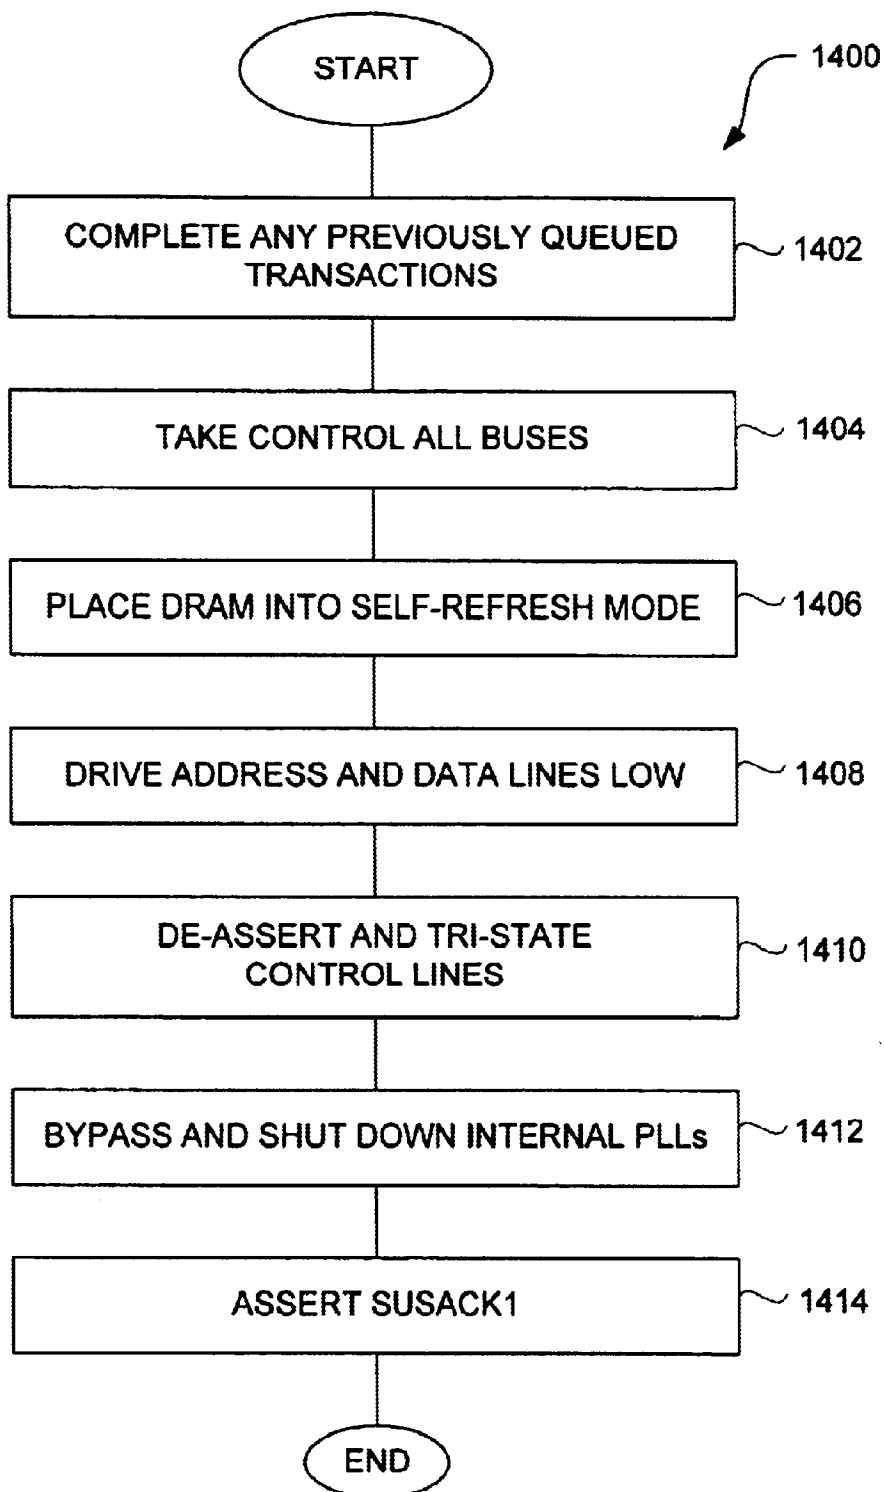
START

1400

COMPLETE ANY PREVIOUSLY QUEUED TRANSACTIONS

1402

TAKE CONTROL ALL BUSES

1404

PLACE DRAM INTO SELF-REFRESH MODE

1406

DRIVE ADDRESS AND DATA LINES LOW

1408

DE-ASSERT AND TRI-STATE CONTROL LINES

1410

BYPASS AND SHUT DOWN INTERNAL PLLs

1412

ASSERT SUSACK1

1414

END